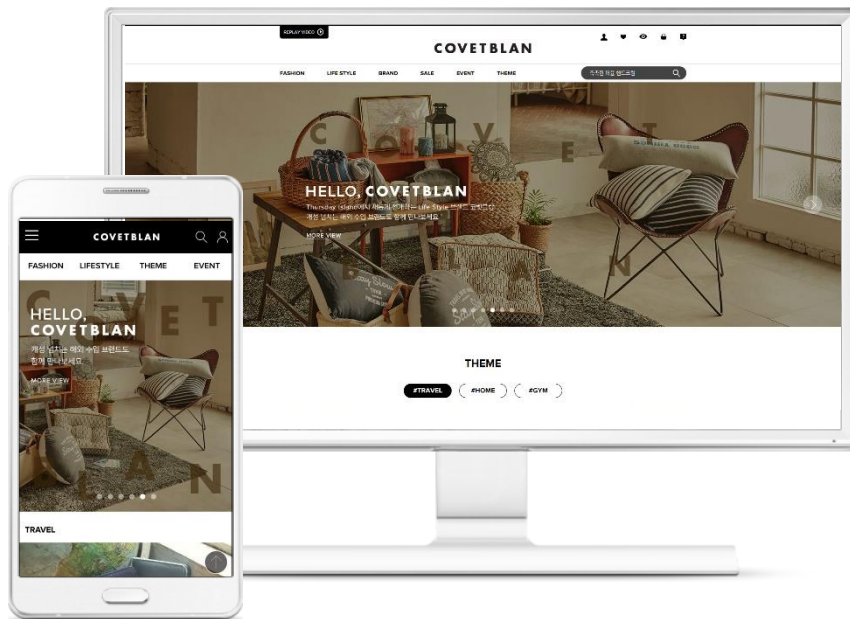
REPLAY VIDEO

COVETBLAN

FASHION LIFE STYLE BRAND SALE EVENT THEME

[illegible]

C O V E T

HELLO, COVETBLAN

Thursday Island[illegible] Life Style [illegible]
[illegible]

MORE VIEW

B L A N

THEME

#TRAVEL #HOME #GYM

COVETBLAN

FASHION LIFESTYLE THEME EVENT

C O V E T

HELLO, COVETBLAN

개성 넘치는 해외 수입 브랜드도 함께 만나보세요

MORE VIEW

B L A N

TRAVEL